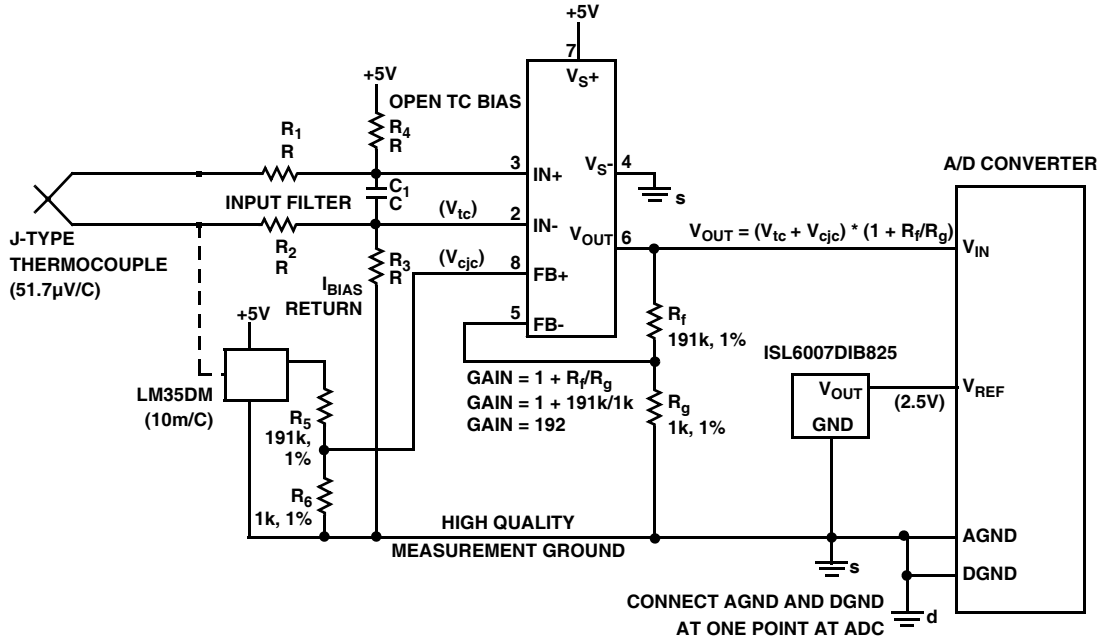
+5V

7

$V_S$+

+5V

OPEN TC BIAS

$R_1$
R

$R_4$
R

3 IN+

$V_S$- 4

s

A/D CONVERTER

$C_1$
C

INPUT FILTER

($V_{tc}$)

2 IN-

$V_{OUT}$ 6

$V_{OUT}$ = ($V_{tc}$ + $V_{cjc}$) * (1 + $R_f$/$R_g$)

$V_{IN}$

J-TYPE THERMOCOUPLE (51.7µV/C)

$R_2$
R

$R_3$
R

($V_{cjc}$)

8 FB+

$I_{BIAS}$
RETURN

+5V

5 FB-

$R_f$
191k, 1%

ISL6007DIB825

LM35DM
(10m/C)

GAIN = 1 + $R_f$/$R_g$
GAIN = 1 + 191k/1k
GAIN = 192

$V_{OUT}$

GND

(2.5V)

$V_{REF}$

$R_5$
191k,
1%

$R_g$
1k, 1%

$R_6$
1k, 1%

HIGH QUALITY
MEASUREMENT GROUND

AGND

s

DGND

CONNECT AGND AND DGND
AT ONE POINT AT ADC

d